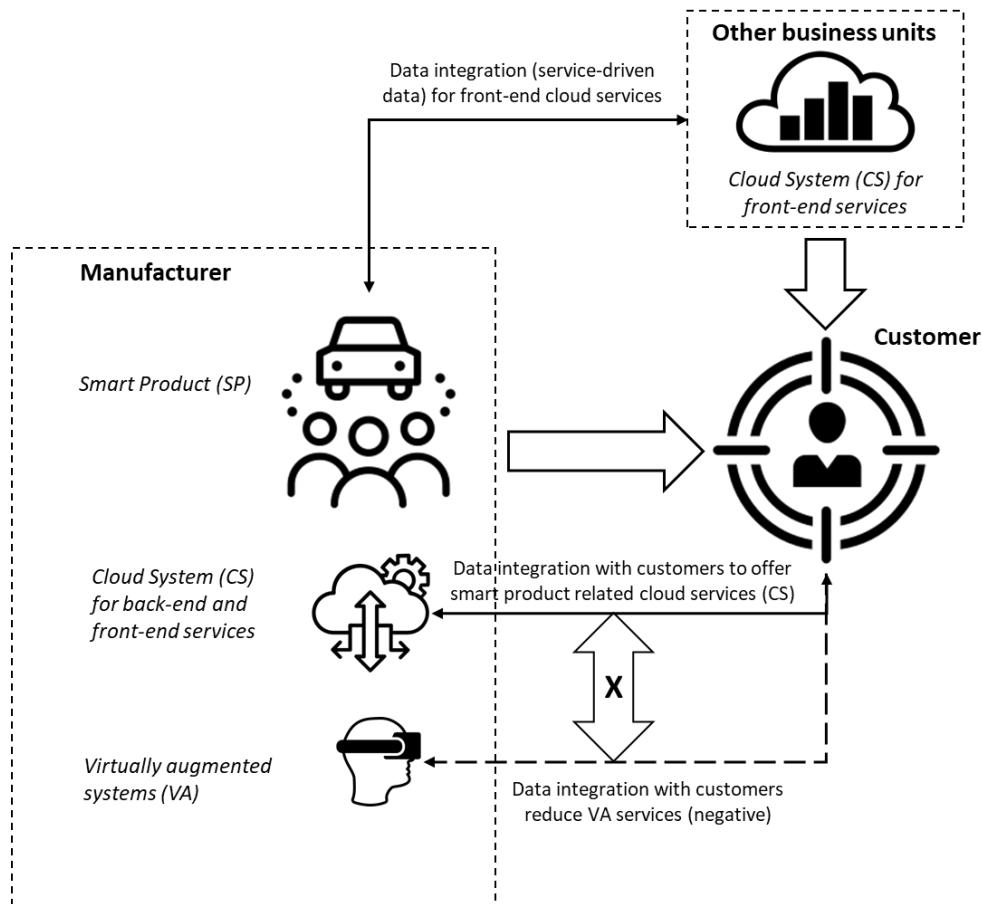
Other business units

Data integration (service-driven data) for front-end cloud services

Cloud System (CS) for front-end services

Manufacturer

Customer

Smart Product (SP)

Cloud System (CS) for back-end and front-end services

Data integration with customers to offer smart product related cloud services (CS)

X

Virtually augmented systems (VA)

Data integration with customers reduce VA services (negative)